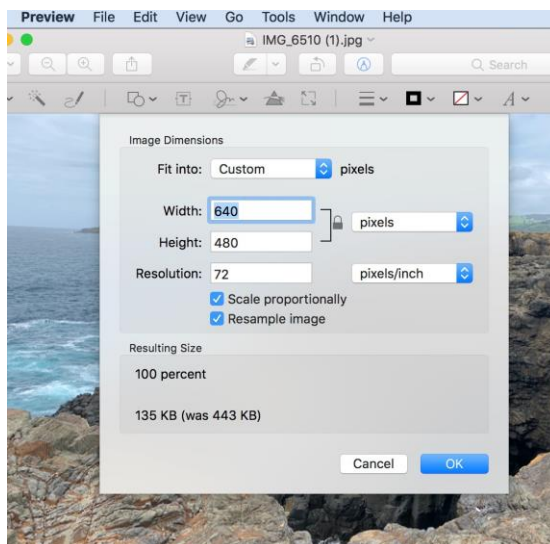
Preview File Edit View Go Tools Window Help

IMG_6510 (1).jpg

Search

Image Dimensions

Fit into: Custom pixels

Width: 640

Height: 480

pixels

Resolution: 72

pixels/inch

Scale proportionally

Resample image

Resulting Size

100 percent

135 KB (was 443 KB)

Cancel

OK